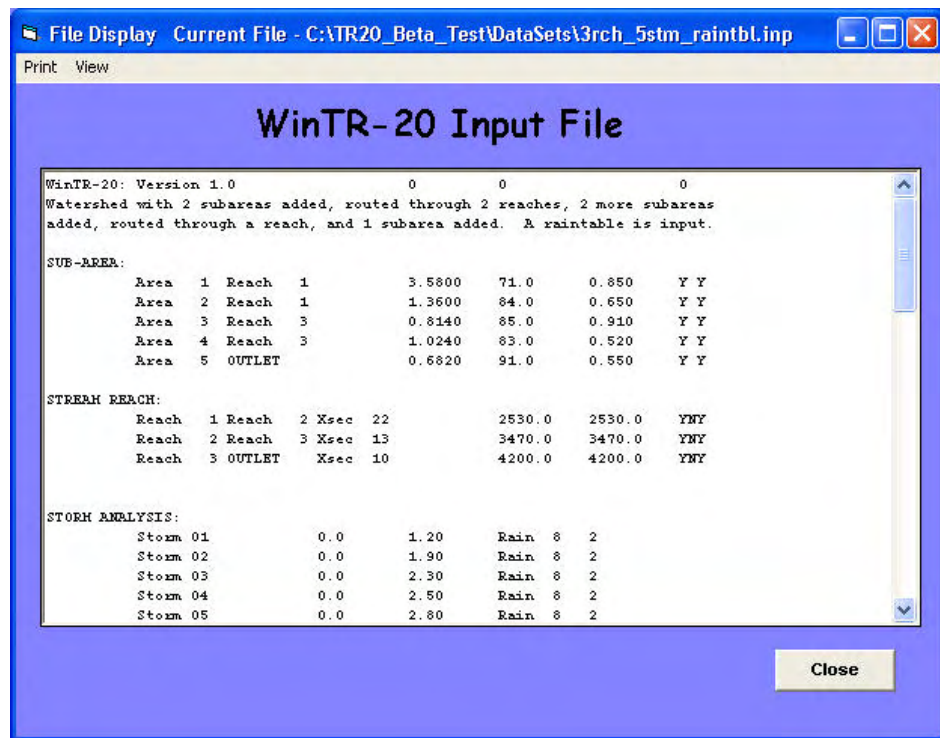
File Display Current File - C:\TR20_Beta_Test\DataSets\3rch_5stm_raintbl.inp

Print View

WinTR-20 Input File

WinTR-20: Version 1.0 0 0 0
Watershed with 2 subareas added, routed through 2 reaches, 2 more subareas added, routed through a reach, and 1 subarea added. A raintable is input.

SUB-AREA:
Area 1 Reach 1 3.5800 71.0 0.850 Y Y
Area 2 Reach 1 1.3600 84.0 0.650 Y Y
Area 3 Reach 3 0.8140 85.0 0.910 Y Y
Area 4 Reach 3 1.0240 83.0 0.520 Y Y
Area 5 OUTLET 0.6820 91.0 0.550 Y Y

STREAM REACH:
Reach 1 Reach 2 Xsec 22 2530.0 2530.0 YNY
Reach 2 Reach 3 Xsec 13 3470.0 3470.0 YNY
Reach 3 OUTLET Xsec 10 4200.0 4200.0 YNY

STORM ANALYSIS:
Storm 01 0.0 1.20 Rain 8 2
Storm 02 0.0 1.90 Rain 8 2
Storm 03 0.0 2.30 Rain 8 2
Storm 04 0.0 2.50 Rain 8 2
Storm 05 0.0 2.80 Rain 8 2

Close